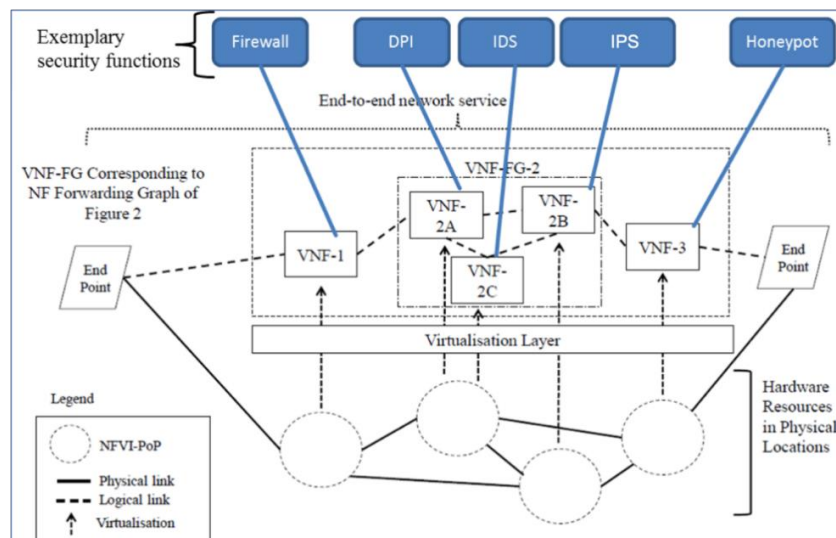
Exemplary security functions

Firewall

DPI

IDS

IPS

Honeypot

End-to-end network service

VNF-FG Corresponding to NF Forwarding Graph of Figure 2

VNF-FG-2

VNF-2A

VNF-2B

VNF-2C

VNF-1

VNF-3

End Point

End Point

Virtualisation Layer

Hardware Resources in Physical Locations

Legend

NFVI-PoP

Physical link

Logical link

Virtualisation